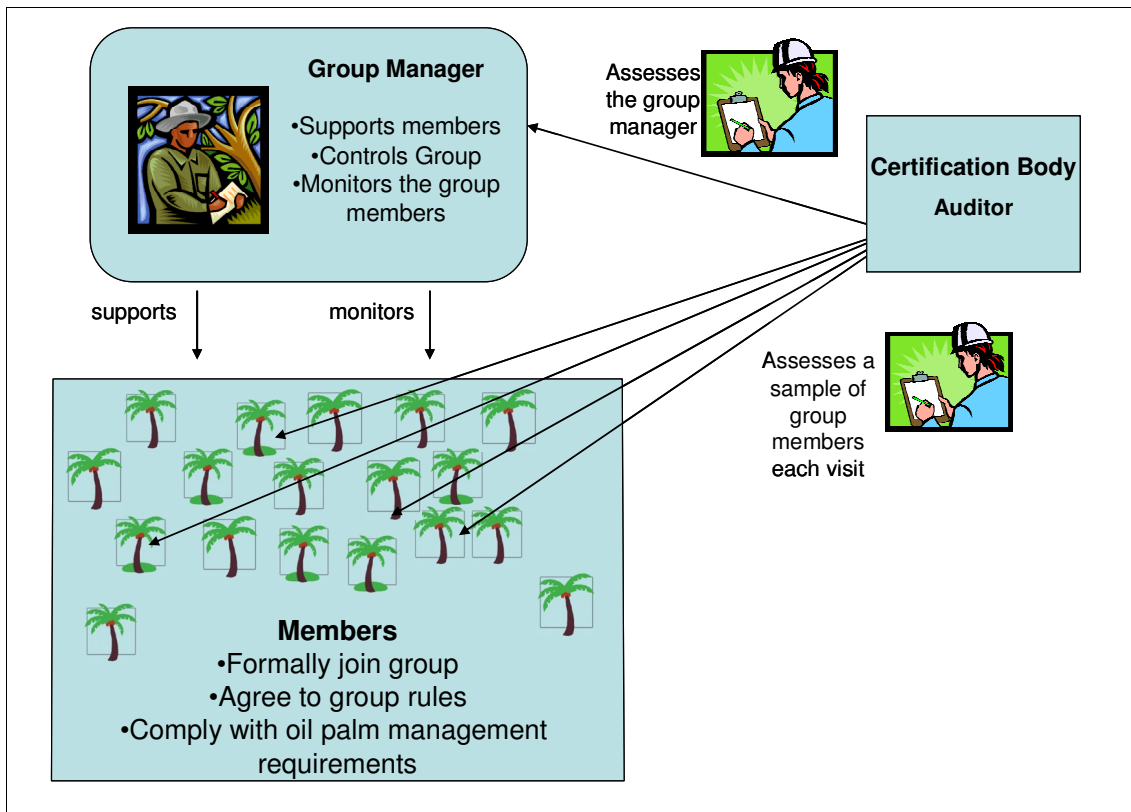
Group Manager

•Supports members
•Controls Group
•Monitors the group members

Assesses the group manager

Certification Body
Auditor

supports

monitors

Assesses a sample of group members each visit

Members
•Formally join group
•Agree to group rules
•Comply with oil palm management requirements